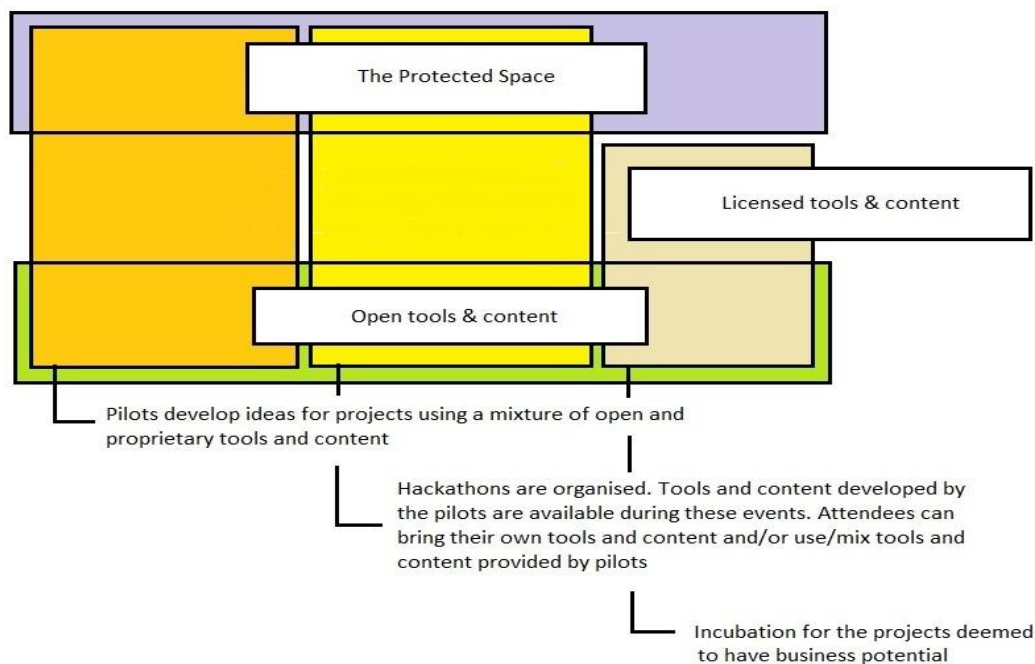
The Protected Space

Licensed tools & content

Open tools & content

Pilots develop ideas for projects using a mixture of open and proprietary tools and content

Hackathons are organised. Tools and content developed by the pilots are available during these events. Attendees can bring their own tools and content and/or use/mix tools and content provided by pilots

Incubation for the projects deemed to have business potential